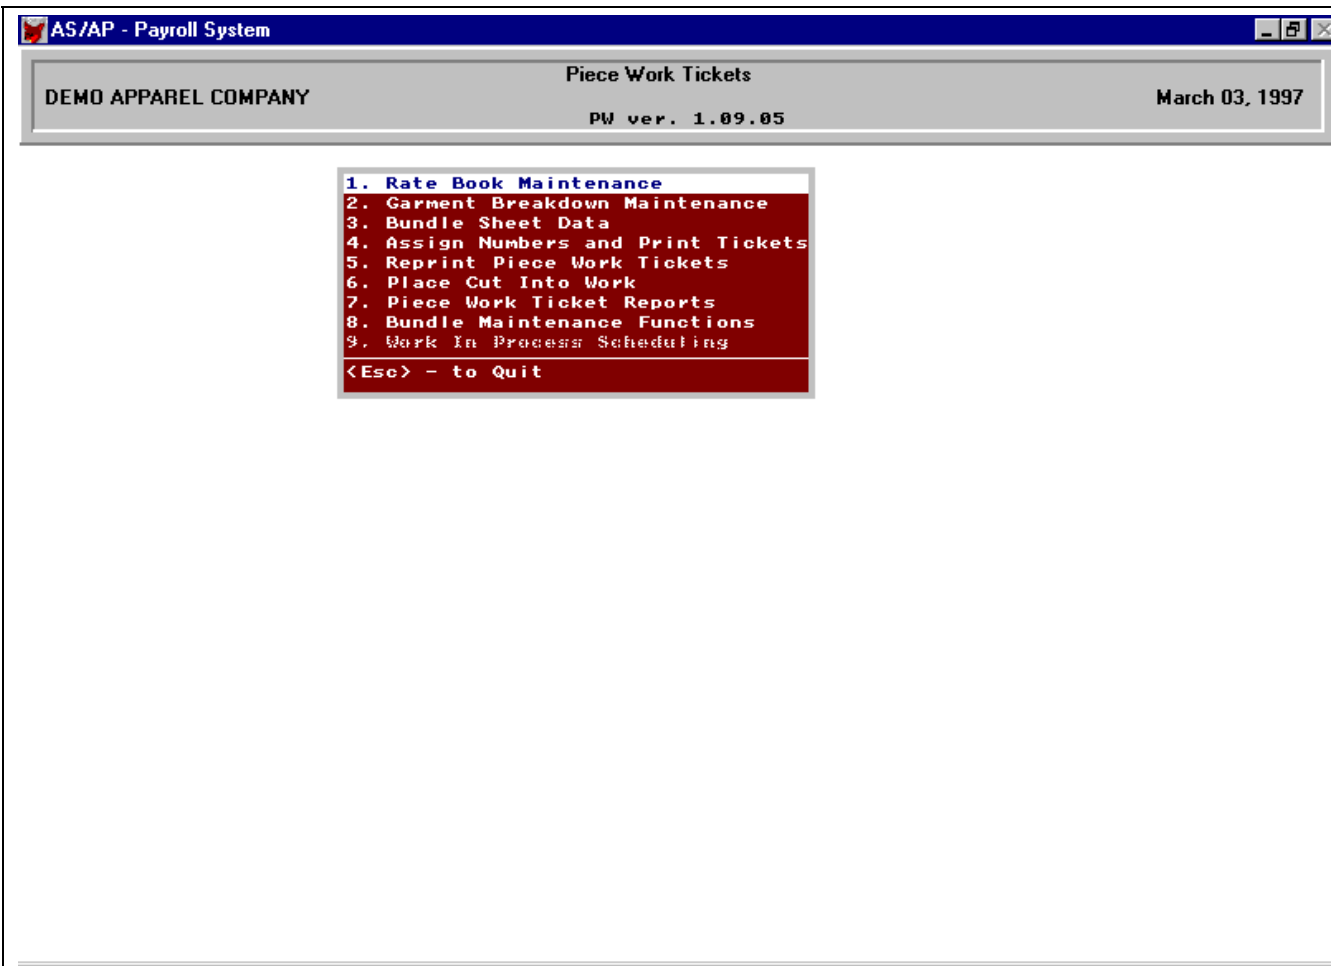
AS/AP - Payroll System

Piece Work Tickets

DEMO APPAREL COMPANY

March 03, 1997

PW ver. 1.09.05

1. Rate Book Maintenance
2. Garment Breakdown Maintenance
3. Bundle Sheet Data
4. Assign Numbers and Print Tickets
5. Reprint Piece Work Tickets
6. Place Cut Into Work
7. Piece Work Ticket Reports
8. Bundle Maintenance Functions
9. Work In Process Scheduling

<Esc> - to Quit